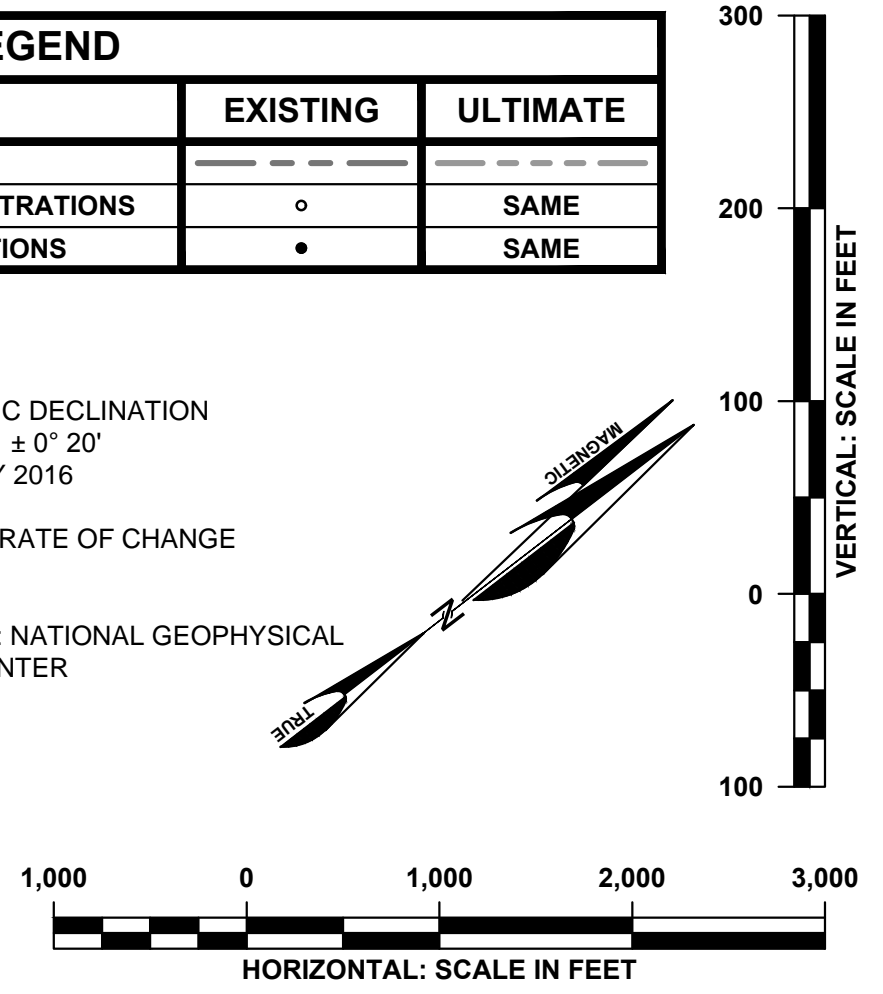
EGEND

| | EXISTING | ULTIMATE |
|---|---|---|
| | | |
| TRATIONS | ○ | SAME |
| IONS | ● | SAME |

C DECLINATION
± 0° 20'
Y 2016

RATE OF CHANGE

NATIONAL GEOPHYSICAL
NTER

MAGNETIC
N
TRUE

300
200
100
0
100
VERTICAL: SCALE IN FEET

1,000 0 1,000 2,000 3,000
HORIZONTAL: SCALE IN FEET